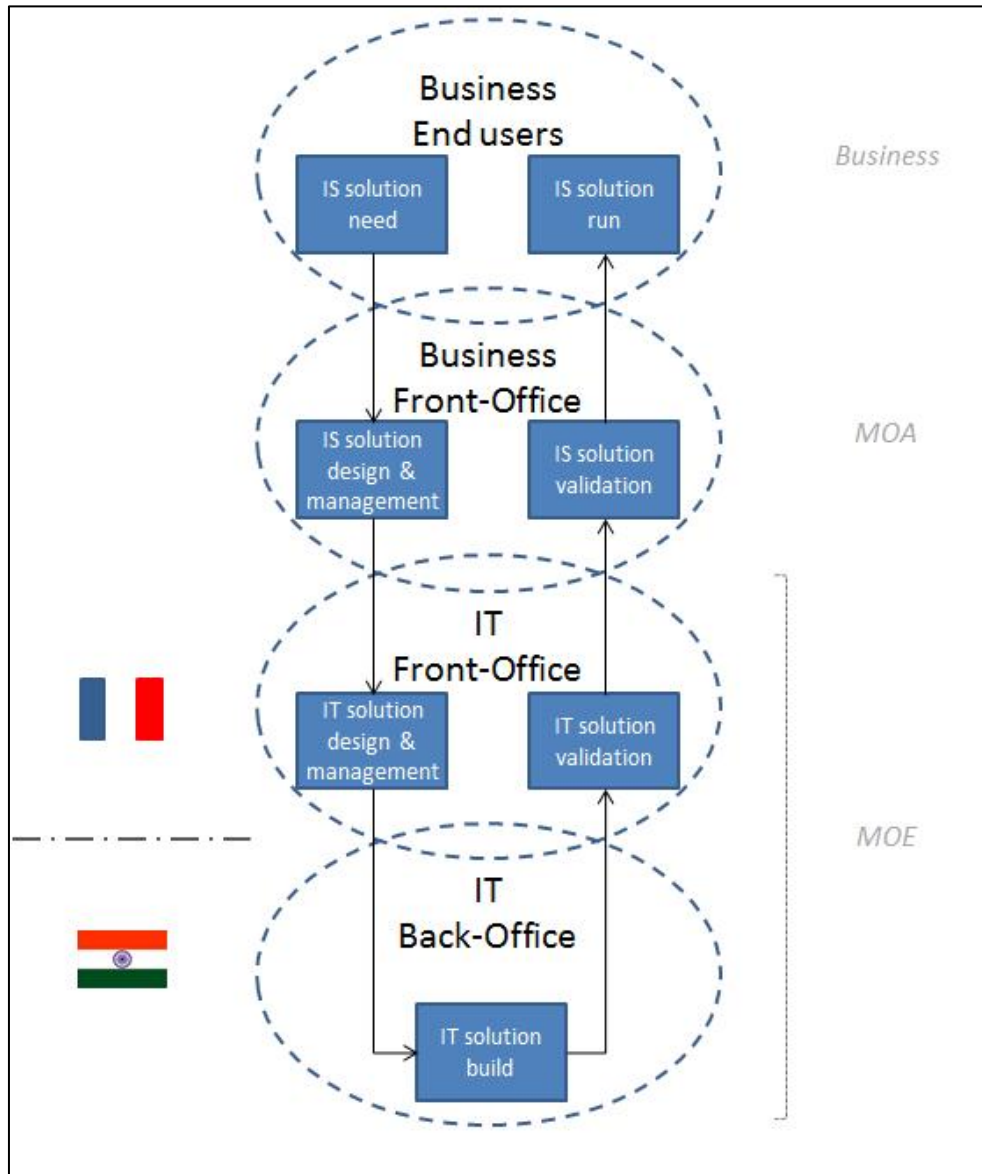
Business
End users

IS solution need

IS solution run

Business

Business
Front-Office

IS solution design & management

IS solution validation

MOA

IT
Front-Office

IT solution design & management

IT solution validation

MOE

IT
Back-Office

IT solution build